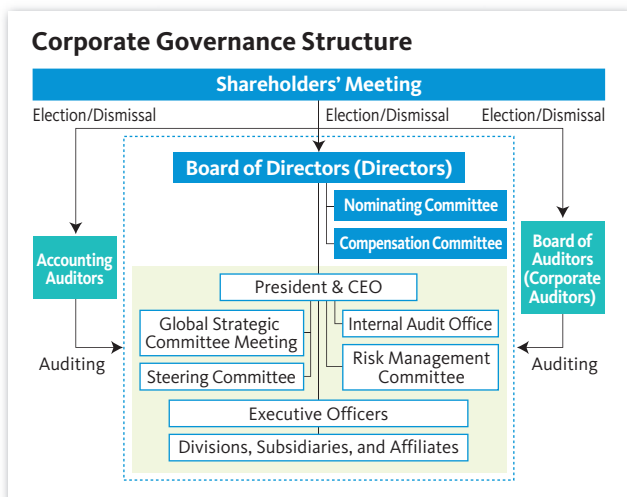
Corporate Governance Structure

Shareholders' Meeting

Election/Dismissal

Election/Dismissal

Election/Dismissal

Board of Directors (Directors)

Nominating Committee

Compensation Committee

Accounting Auditors

Board of Auditors (Corporate Auditors)

President & CEO

Global Strategic Committee Meeting

Internal Audit Office

Risk Management Committee

Steering Committee

Auditing

Auditing

Executive Officers

Divisions, Subsidiaries, and Affiliates